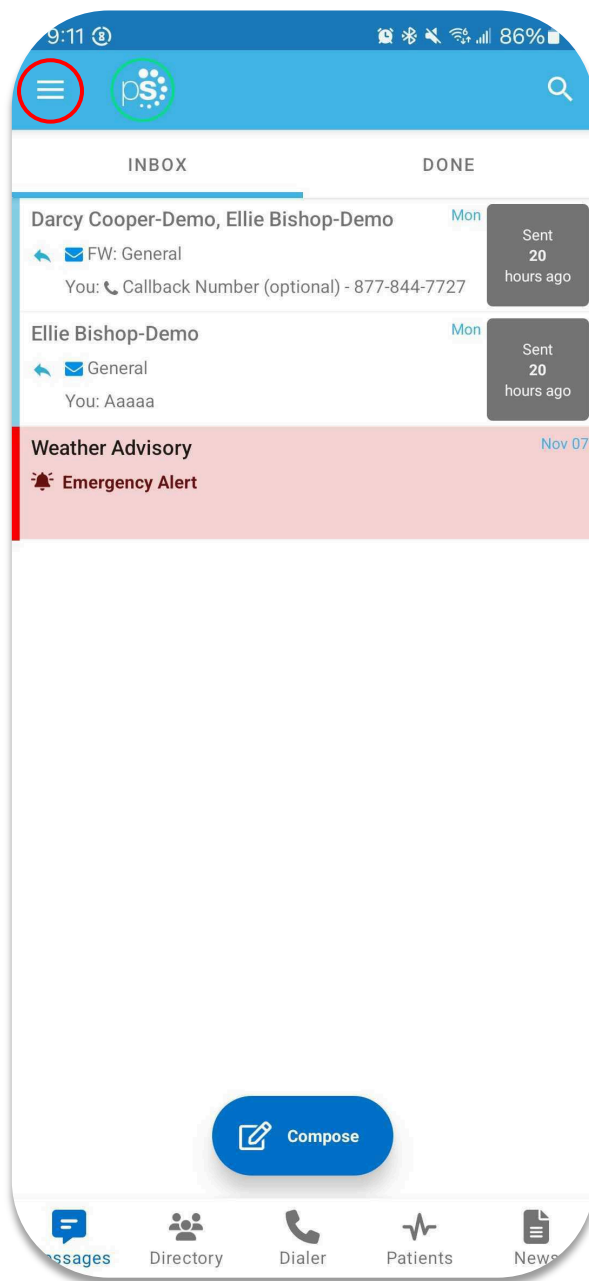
9:11 86%

pS

INBOX
DONE

Darcy Cooper-Demo, Ellie Bishop-Demo
Mon
FW: General
You: Callback Number (optional) - 877-844-7727
Sent
20
hours ago

Ellie Bishop-Demo
Mon
General
You: Aaaaa
Sent
20
hours ago

Weather Advisory
Nov 07
Emergency Alert

Compose

ssages
Directory
Dialer
Patients
News